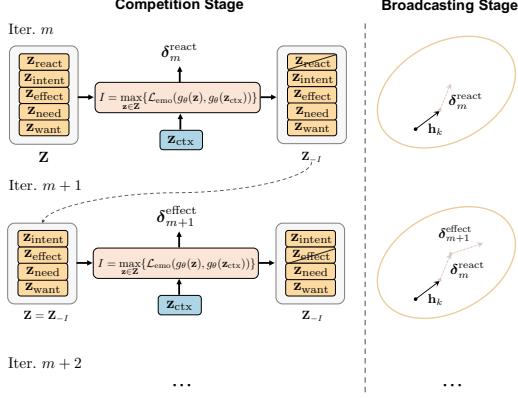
Competition Stage

Broadcasting Stage

Iter. $m$

$\mathbf{z}_{\text{react}}$
$\mathbf{z}_{\text{intent}}$
$\mathbf{z}_{\text{effect}}$
$\mathbf{z}_{\text{need}}$
$\mathbf{z}_{\text{want}}$

$\mathbf{Z}$

$\boldsymbol{\delta}_m^{\text{react}}$

$I = \max_{\mathbf{z}\in\mathbf{Z}}\{\mathcal{L}_{\text{emo}}(g_\theta(\mathbf{z}), g_\theta(\mathbf{z}_{\text{ctx}}))\}$

$\mathbf{z}_{\text{ctx}}$

$\mathbf{z}_{\text{react}}$
$\mathbf{z}_{\text{intent}}$
$\mathbf{z}_{\text{effect}}$
$\mathbf{z}_{\text{need}}$
$\mathbf{z}_{\text{want}}$

$\mathbf{Z}_{-I}$

$\boldsymbol{\delta}_m^{\text{react}}$

$\mathbf{h}_k$

Iter. $m+1$

$\mathbf{z}_{\text{intent}}$
$\mathbf{z}_{\text{effect}}$
$\mathbf{z}_{\text{need}}$
$\mathbf{z}_{\text{want}}$

$\mathbf{Z} = \mathbf{Z}_{-I}$

$\boldsymbol{\delta}_{m+1}^{\text{effect}}$

$I = \max_{\mathbf{z}\in\mathbf{Z}}\{\mathcal{L}_{\text{emo}}(g_\theta(\mathbf{z}), g_\theta(\mathbf{z}_{\text{ctx}}))\}$

$\mathbf{z}_{\text{ctx}}$

$\mathbf{z}_{\text{intent}}$
$\mathbf{z}_{\text{effect}}$
$\mathbf{z}_{\text{need}}$
$\mathbf{z}_{\text{want}}$

$\mathbf{Z}_{-I}$

$\boldsymbol{\delta}_{m+1}^{\text{effect}}$

$\boldsymbol{\delta}_m^{\text{react}}$

$\mathbf{h}_k$

Iter. $m+2$

...

...